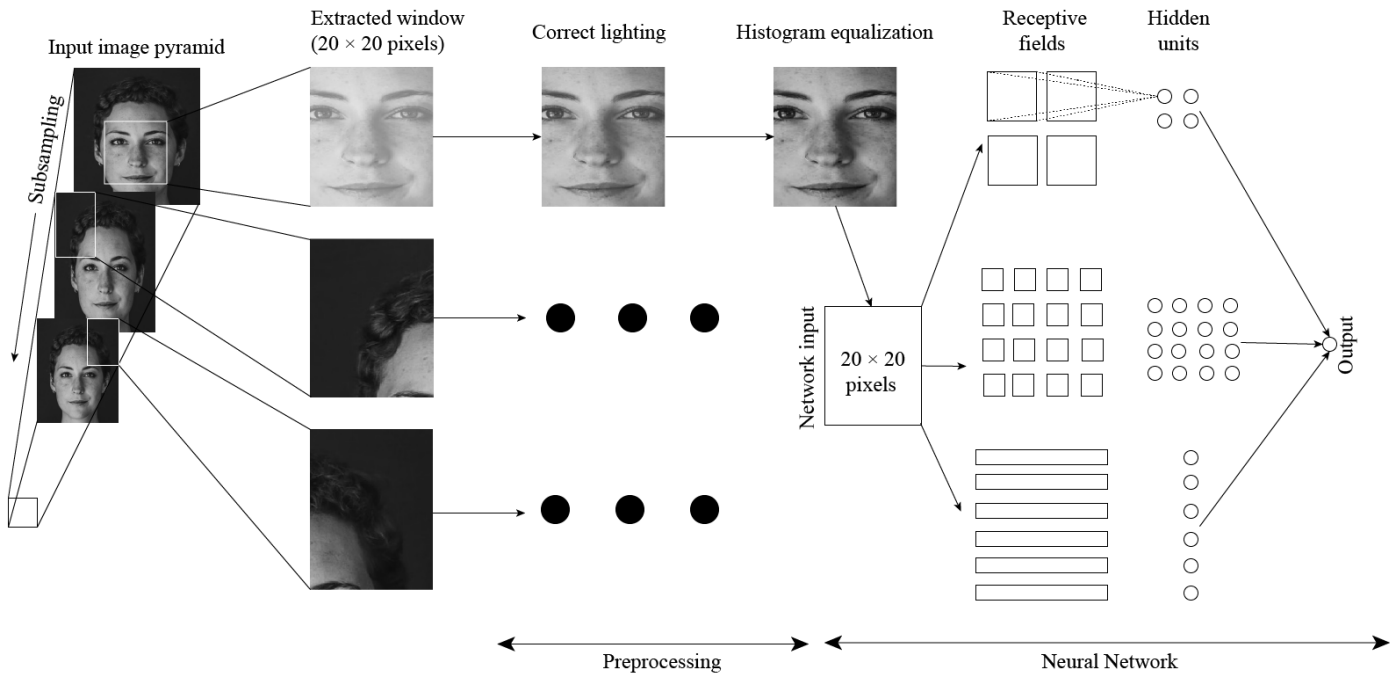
Input image pyramid

Subsampling

Extracted window (20 × 20 pixels)

Correct lighting

Histogram equalization

Receptive fields

Hidden units

Network input

20 × 20 pixels

Output

Preprocessing

Neural Network